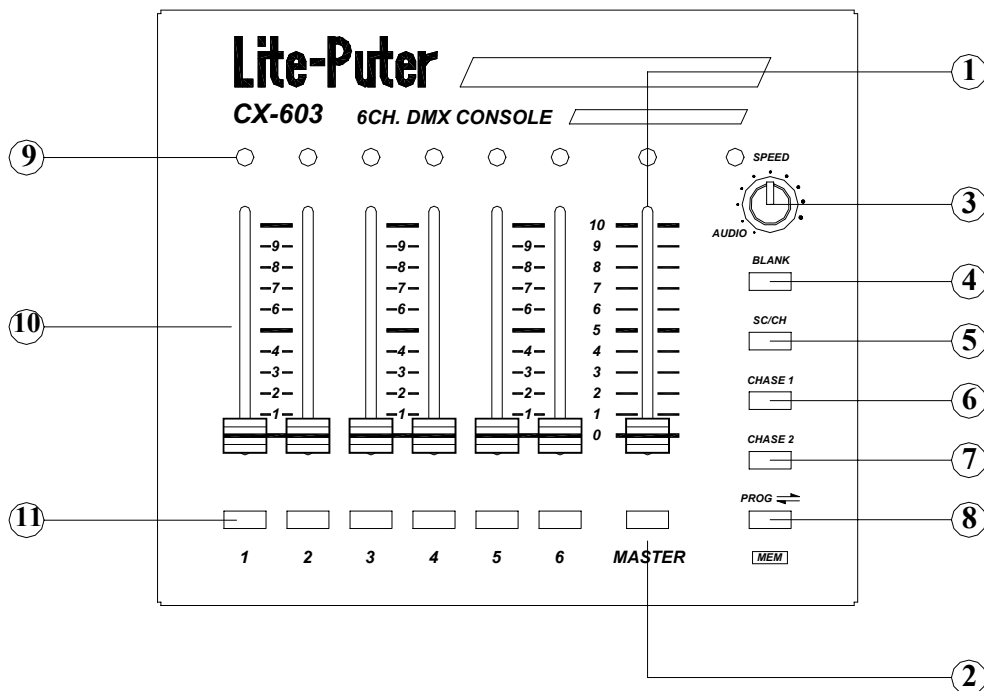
Lite-Puter

CX-603 6CH. DMX CONSOLE

1

9

SPEED

AUDIO

3

10 9 8 7 6 5 4 3 2 1 0

-9- -8- -7- -6- -4- -3- -2- -1-

-9- -8- -7- -6- -4- -3- -2- -1-

-9- -8- -7- -6- -4- -3- -2- -1-

BLANK

4

10

SC/CH

5

CHASE 1

6

CHASE 2

7

11

PROG

8

1 2 3 4 5 6 MASTER

MEM

2